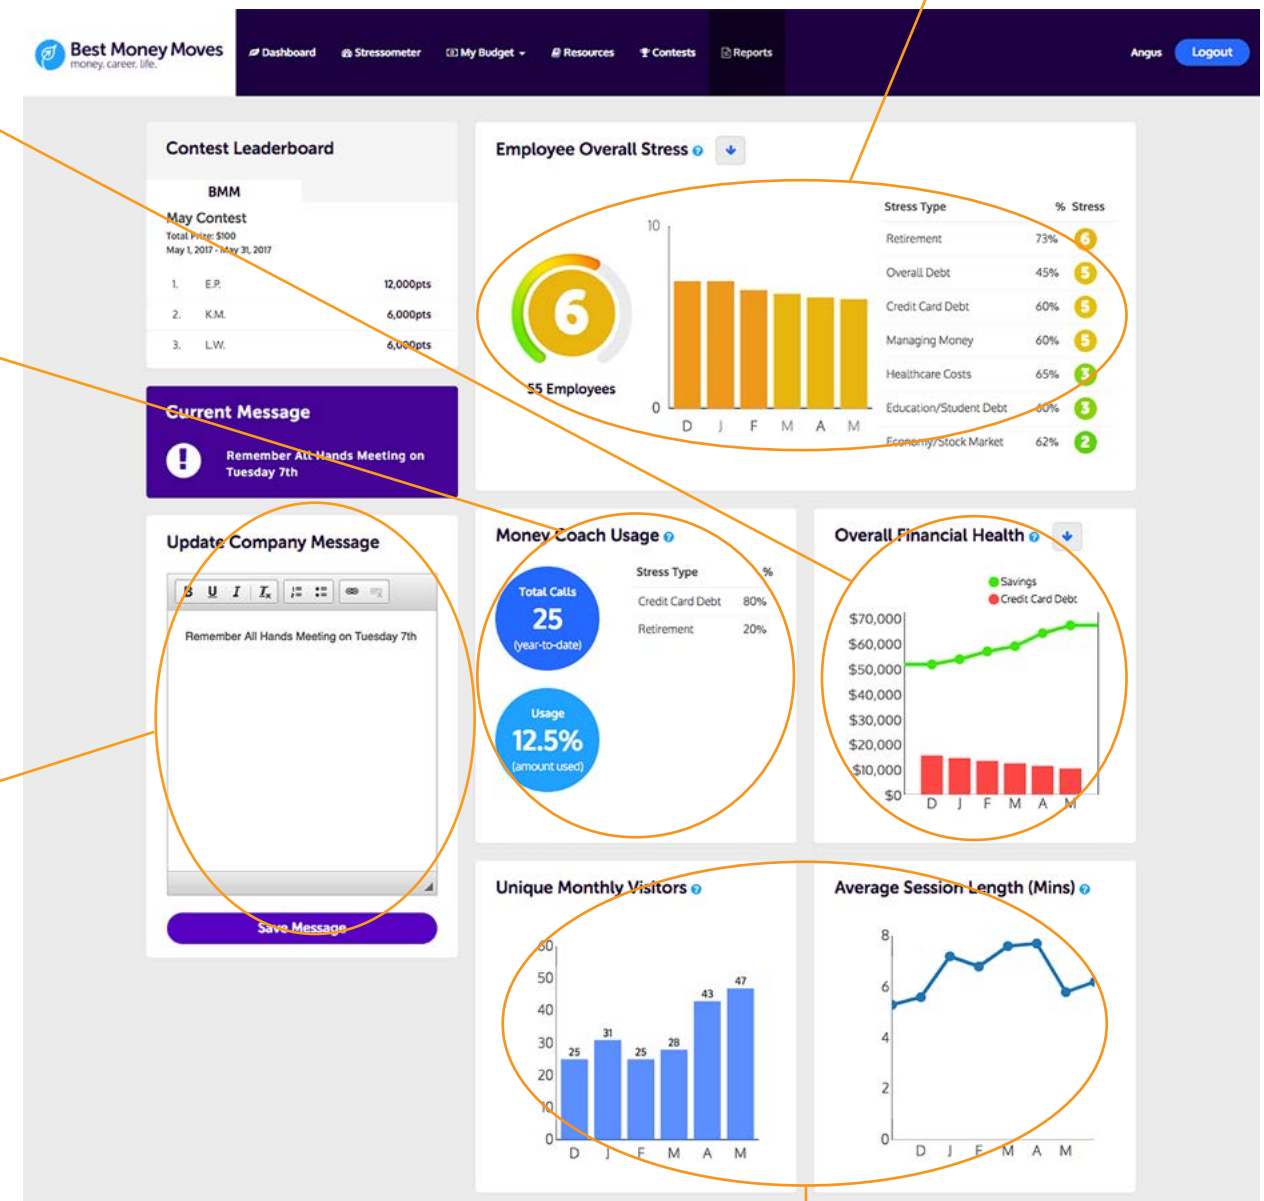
Best Money Moves
money. career. life.

Dashboard
Stressometer
My Budget
Resources
Contests
Reports
Angus
Logout

Contest Leaderboard

BMM

May Contest
Total Prize: $100
May 1, 2017 - May 31, 2017

| | | |
|---|---|---|
| 1. | E.P. | 12,000pts |
| 2. | K.M. | 6,000pts |
| 3. | L.W. | 6,000pts |

Current Message

Remember All Hands Meeting on Tuesday 7th

Update Company Message

B U I $I_x$

Remember All Hands Meeting on Tuesday 7th

Save Message

Employee Overall Stress

6
55 Employees

10
0
D J F M A M

| Stress Type | % | Stress |
|---|---|---|
| Retirement | 73% | 6 |
| Overall Debt | 45% | 5 |
| Credit Card Debt | 60% | 5 |
| Managing Money | 60% | 5 |
| Healthcare Costs | 65% | 3 |
| Education/Student Debt | 60% | 3 |
| Economy/Stock Market | 62% | 2 |

Money Coach Usage

Total Calls
25
(year-to-date)

Usage
12.5%
(amount used)

| Stress Type | % |
|---|---|
| Credit Card Debt | 80% |
| Retirement | 20% |

Overall Financial Health

Savings
Credit Card Debt

$70,000
$60,000
$50,000
$40,000
$30,000
$20,000
$10,000
$0
D J F M A M

Unique Monthly Visitors

60
50
40
30
20
10
0
25 31 25 28 43 47
D J F M A M

Average Session Length (Mins)

8
6
4
2
0
D J F M A M